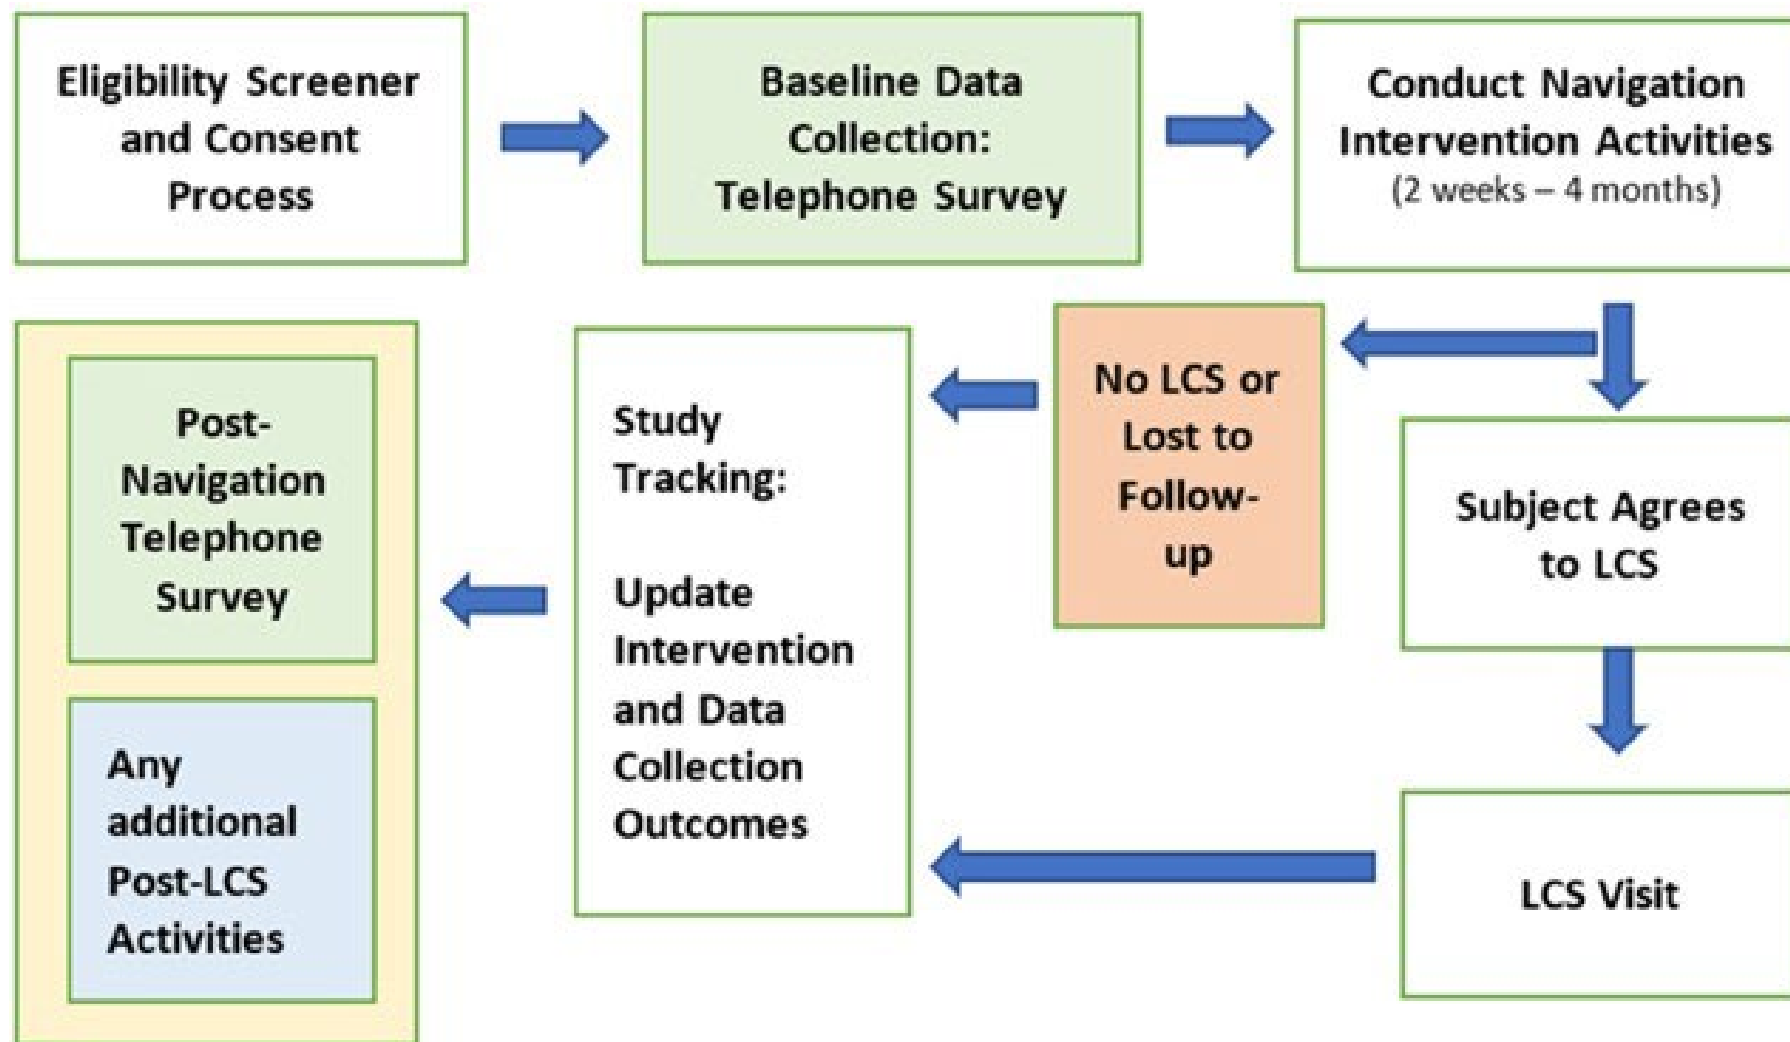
Eligibility Screener and Consent Process

Baseline Data Collection: Telephone Survey

Conduct Navigation Intervention Activities (2 weeks – 4 months)

No LCS or Lost to Follow-up

Subject Agrees to LCS

LCS Visit

Study Tracking:

Update Intervention and Data Collection Outcomes

Post-Navigation Telephone Survey

Any additional Post-LCS Activities